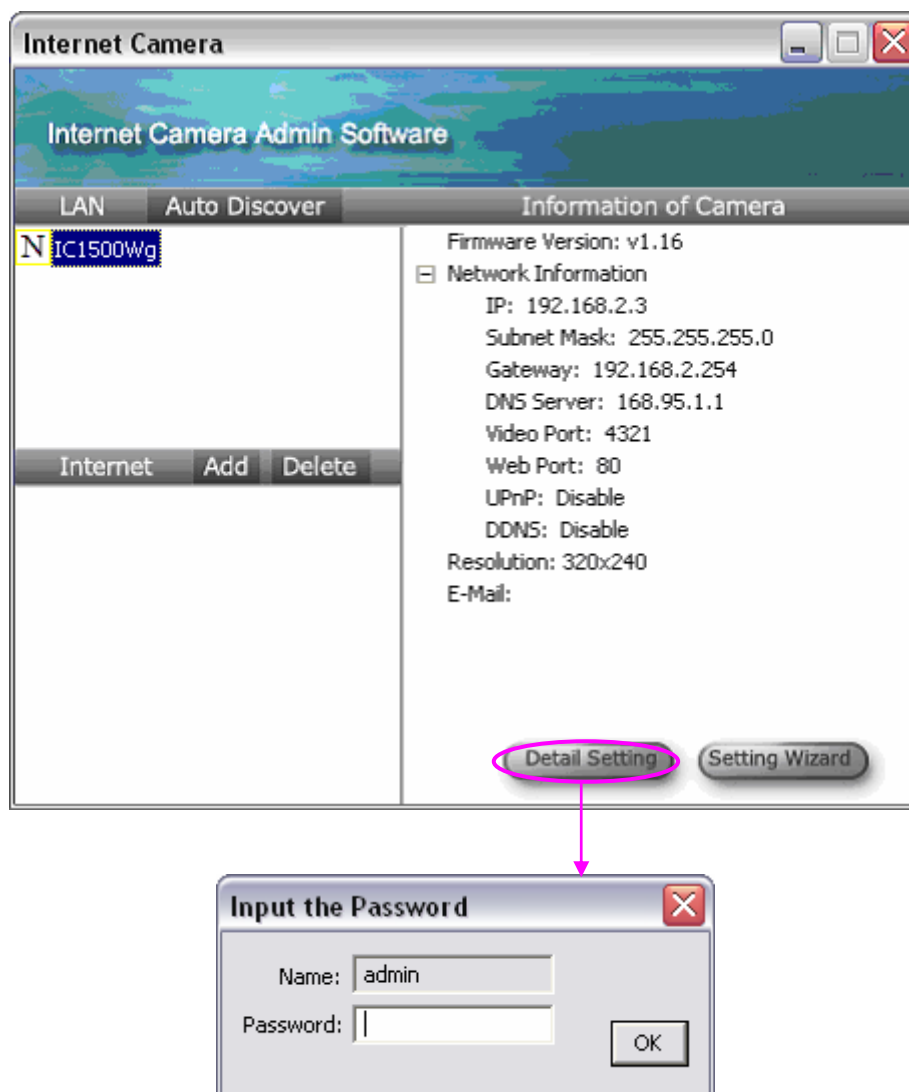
Internet Camera

Internet Camera Admin Software

LAN Auto Discover

Information of Camera

N IC1500Wg

Firmware Version: v1.16
⊟ Network Information
IP: 192.168.2.3
Subnet Mask: 255.255.255.0
Gateway: 192.168.2.254
DNS Server: 168.95.1.1
Video Port: 4321
Web Port: 80
UPnP: Disable
DDNS: Disable
Resolution: 320x240
E-Mail:

Internet Add Delete

Detail Setting Setting Wizard

Input the Password

Name: admin
Password:
OK